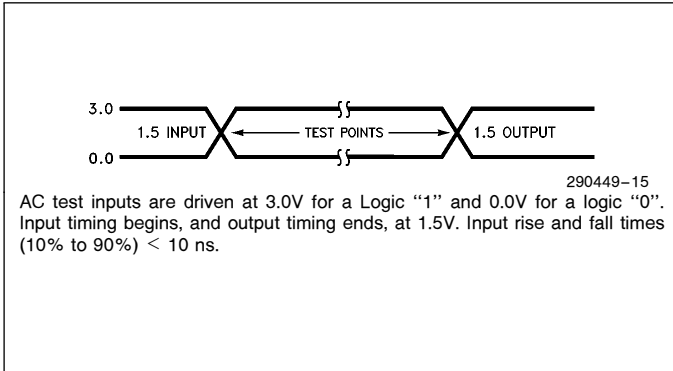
3.0

0.0

1.5 INPUT

TEST POINTS

1.5 OUTPUT

290449–15

AC test inputs are driven at 3.0V for a Logic ''1'' and 0.0V for a logic ''0''. Input timing begins, and output timing ends, at 1.5V. Input rise and fall times (10% to 90%) $<$ 10 ns.